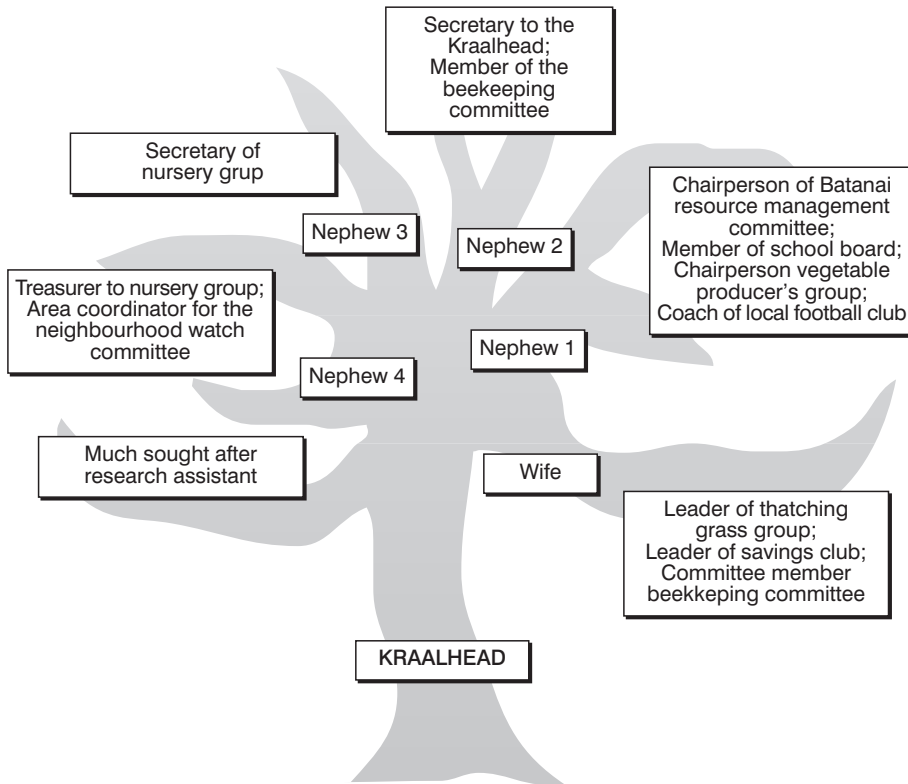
Secretary to the Kraalhead; Member of the beekeeping committee

Secretary of nursery grup

Chairperson of Batanai resource management committee; Member of school board; Chairperson vegetable producer's group; Coach of local football club

Nephew 3

Nephew 2

Treasurer to nursery group; Area coordinator for the neighbourhood watch committee

Nephew 1

Nephew 4

Much sought after research assistant

Wife

Leader of thatching grass group; Leader of savings club; Committee member beekeping committee

KRAALHEAD